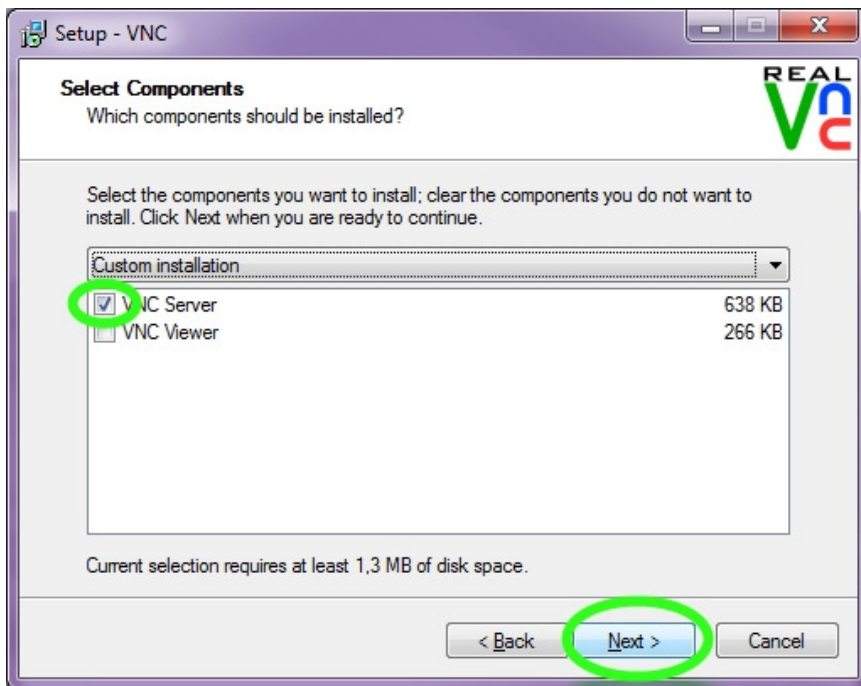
Setup - VNC

Select Components
Which components should be installed?

REAL VNC

Select the components you want to install; clear the components you do not want to install. Click Next when you are ready to continue.

Custom installation

VNC Server 638 KB
VNC Viewer 266 KB

Current selection requires at least 1,3 MB of disk space.

< Back
Next >
Cancel